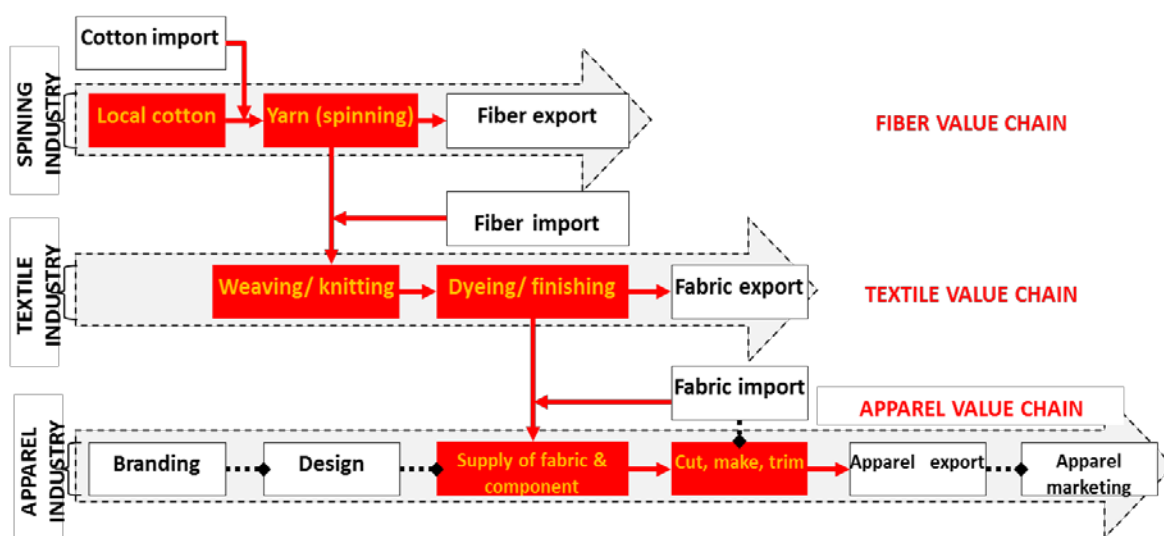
Cotton import

SPINING INDUSTRY

Local cotton

Yarn (spinning)

Fiber export

FIBER VALUE CHAIN

Fiber import

TEXTILE INDUSTRY

Weaving/ knitting

Dyeing/ finishing

Fabric export

TEXTILE VALUE CHAIN

Fabric import

APPAREL VALUE CHAIN

APPAREL INDUSTRY

Branding

Design

Supply of fabric & component

Cut, make, trim

Apparel export

Apparel marketing